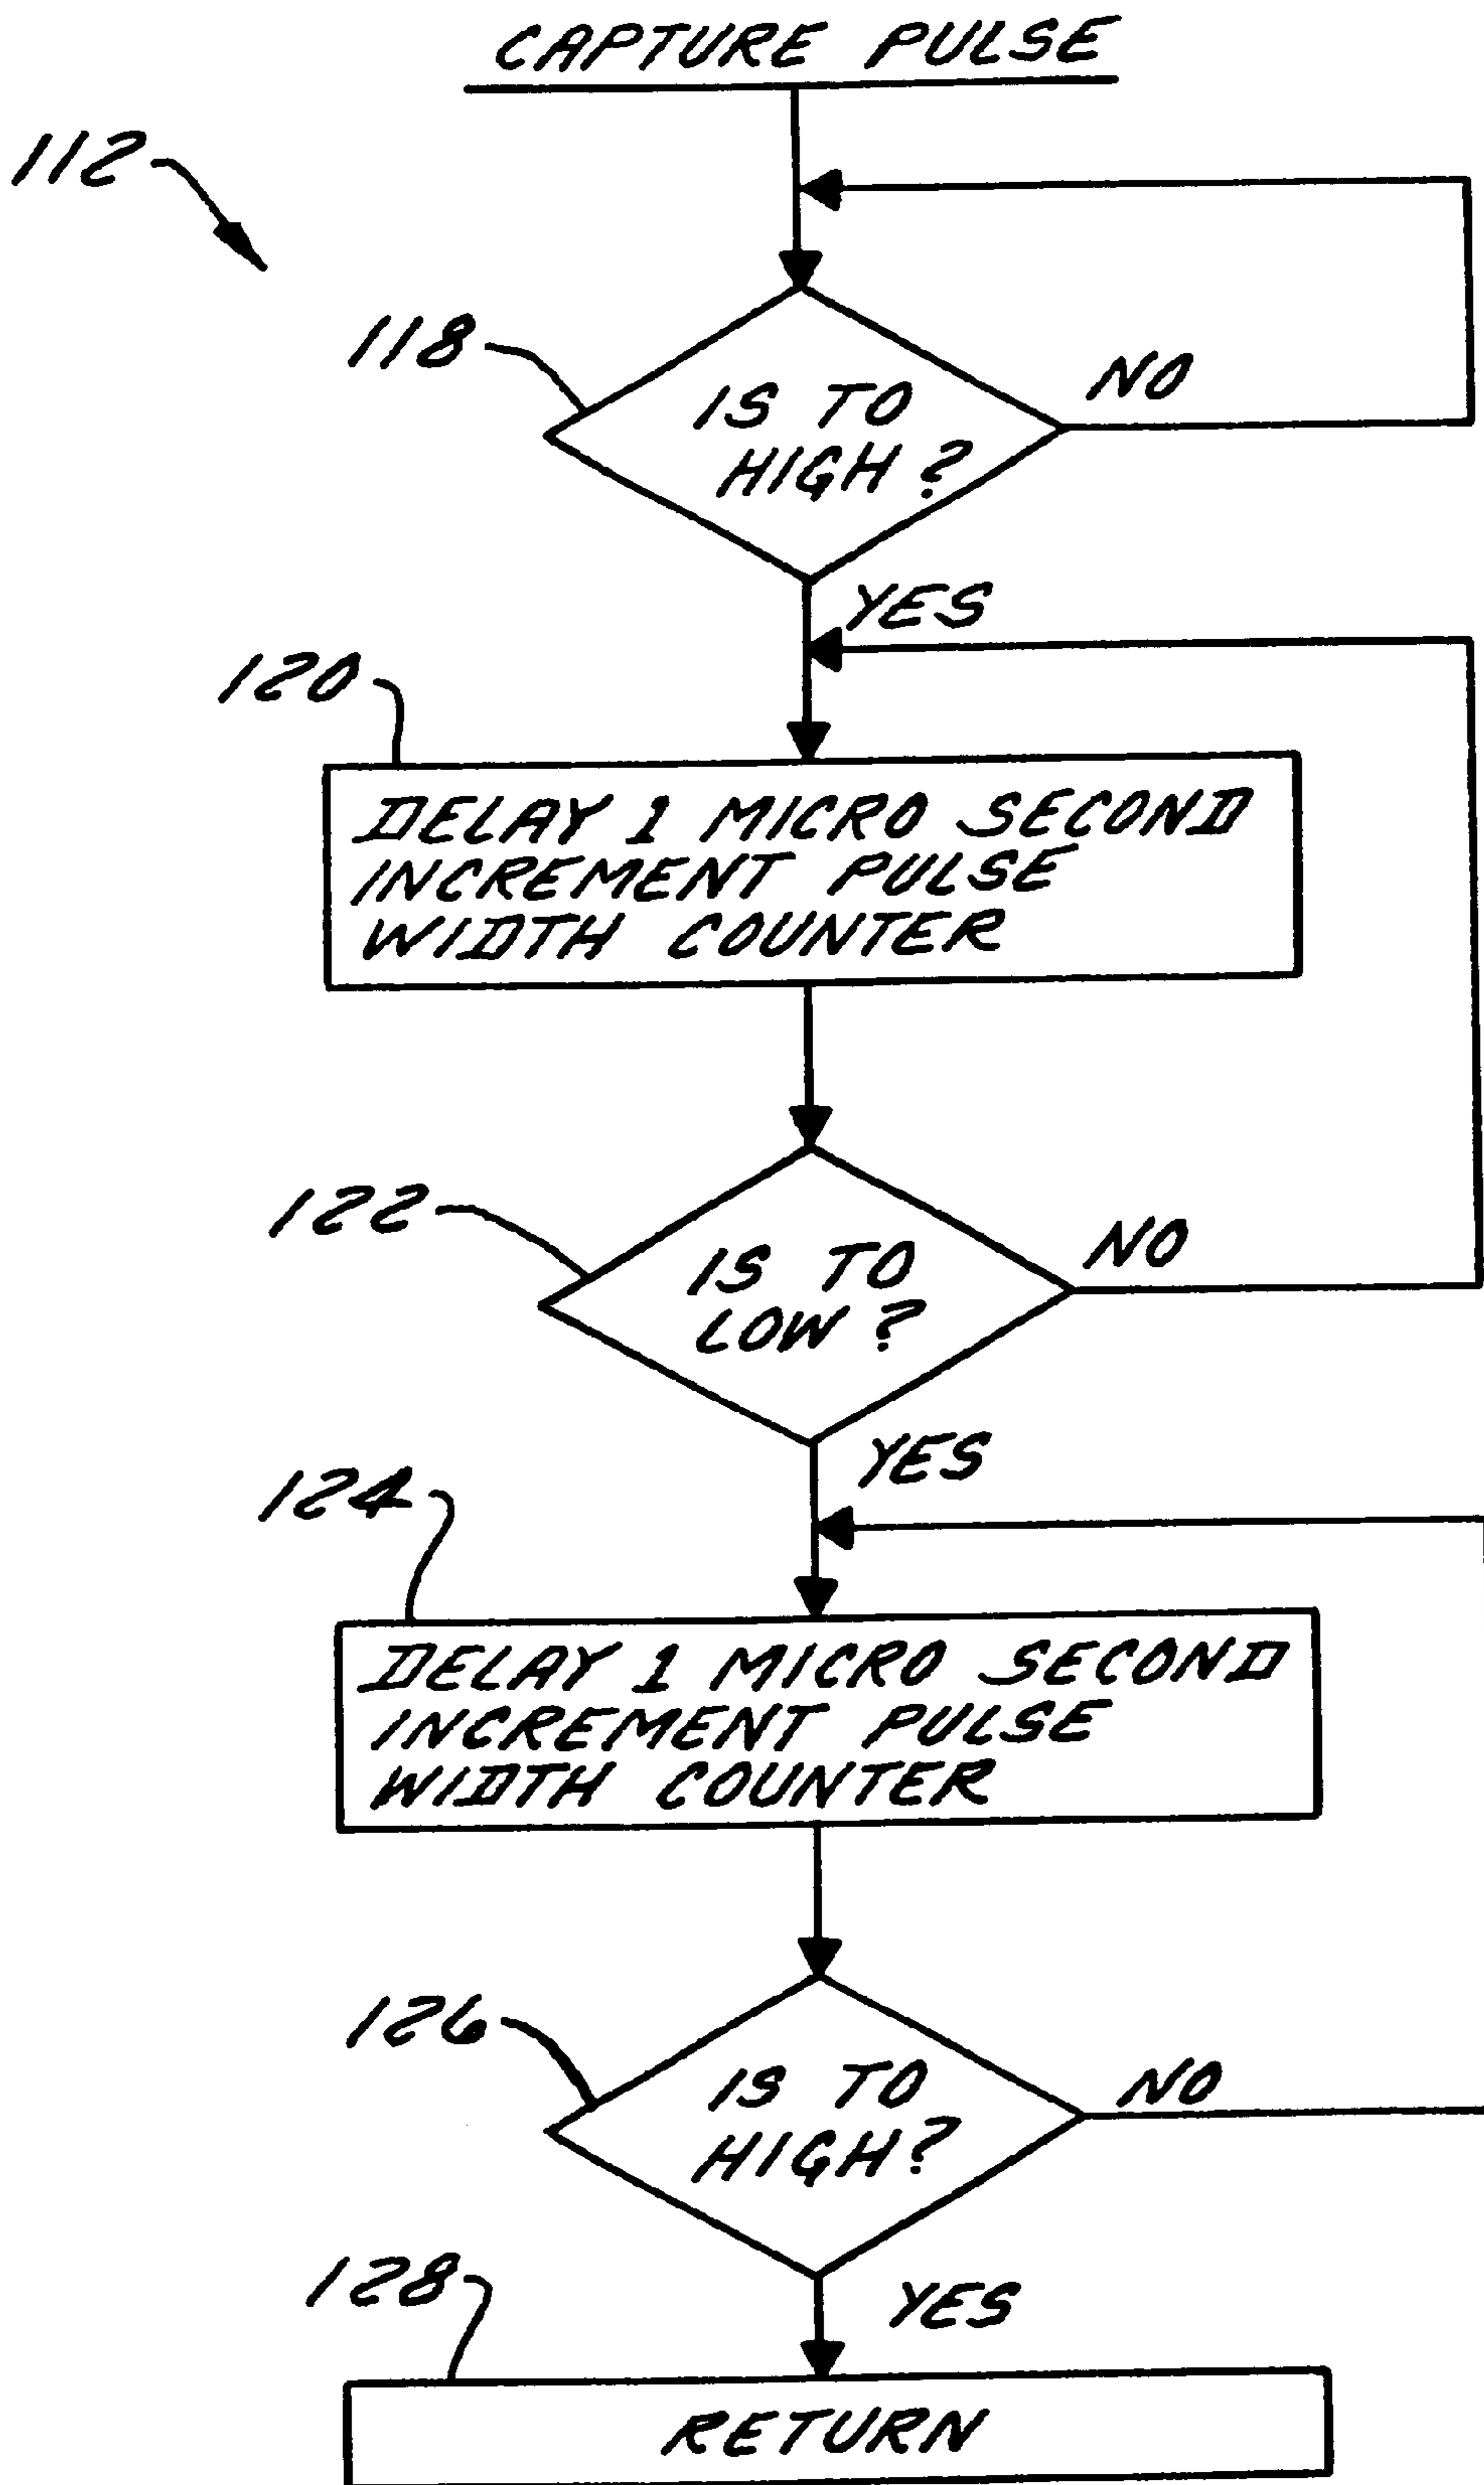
CAPTURE PULSE

112

118

IS TO HIGH?

NO

YES

120

DELAY 1 MICRO SECOND INCREMENT PULSE WIDTH COUNTER

122

IS TO LOW?

NO

YES

124

DELAY 1 MICRO SECOND INCREMENT PULSE WIDTH COUNTER

126

IS TO HIGH?

NO

YES

128

RETURN